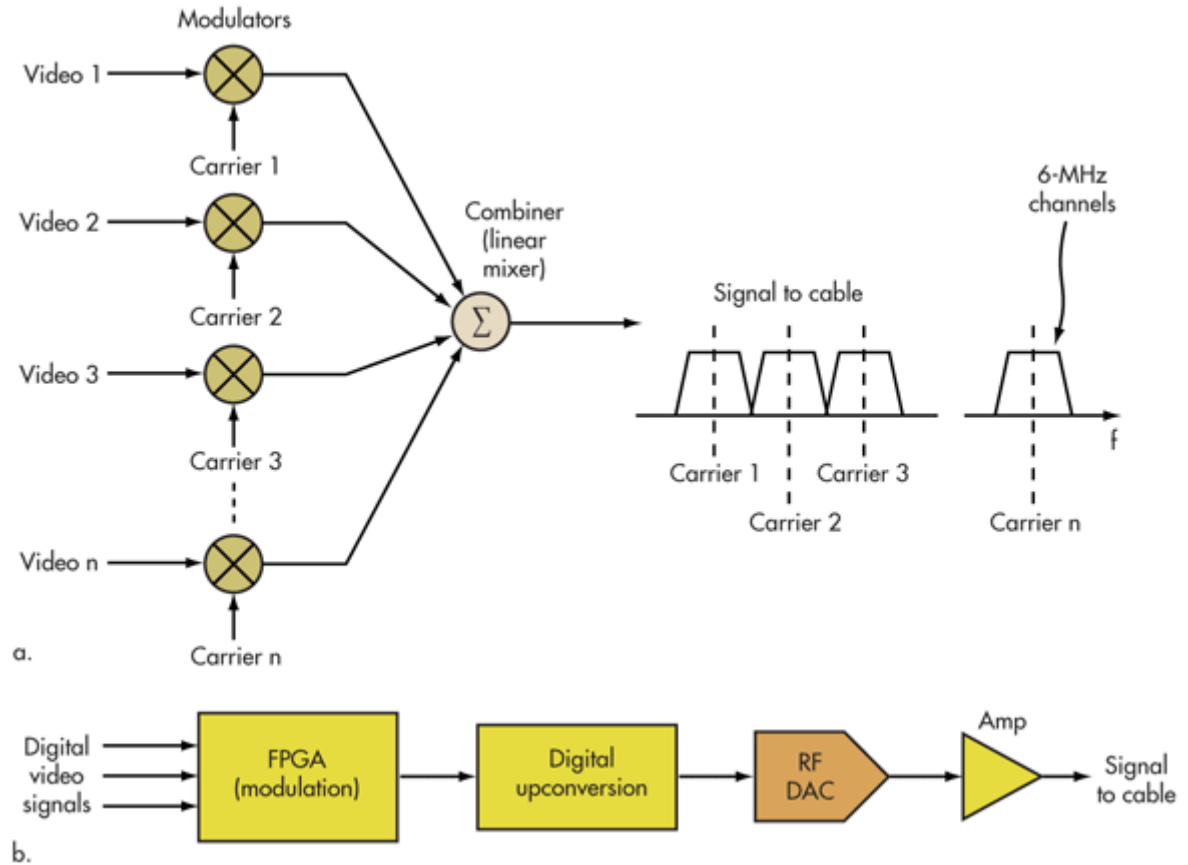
Modulators

Video 1

Carrier 1

Video 2

Carrier 2

Video 3

Carrier 3

Video n

Carrier n

a.

Combiner (linear mixer)

$\Sigma$

Signal to cable

6-MHz channels

Carrier 1

Carrier 2

Carrier 3

Carrier n

f

Digital video signals

FPGA (modulation)

Digital upconversion

RF DAC

Amp

Signal to cable

b.